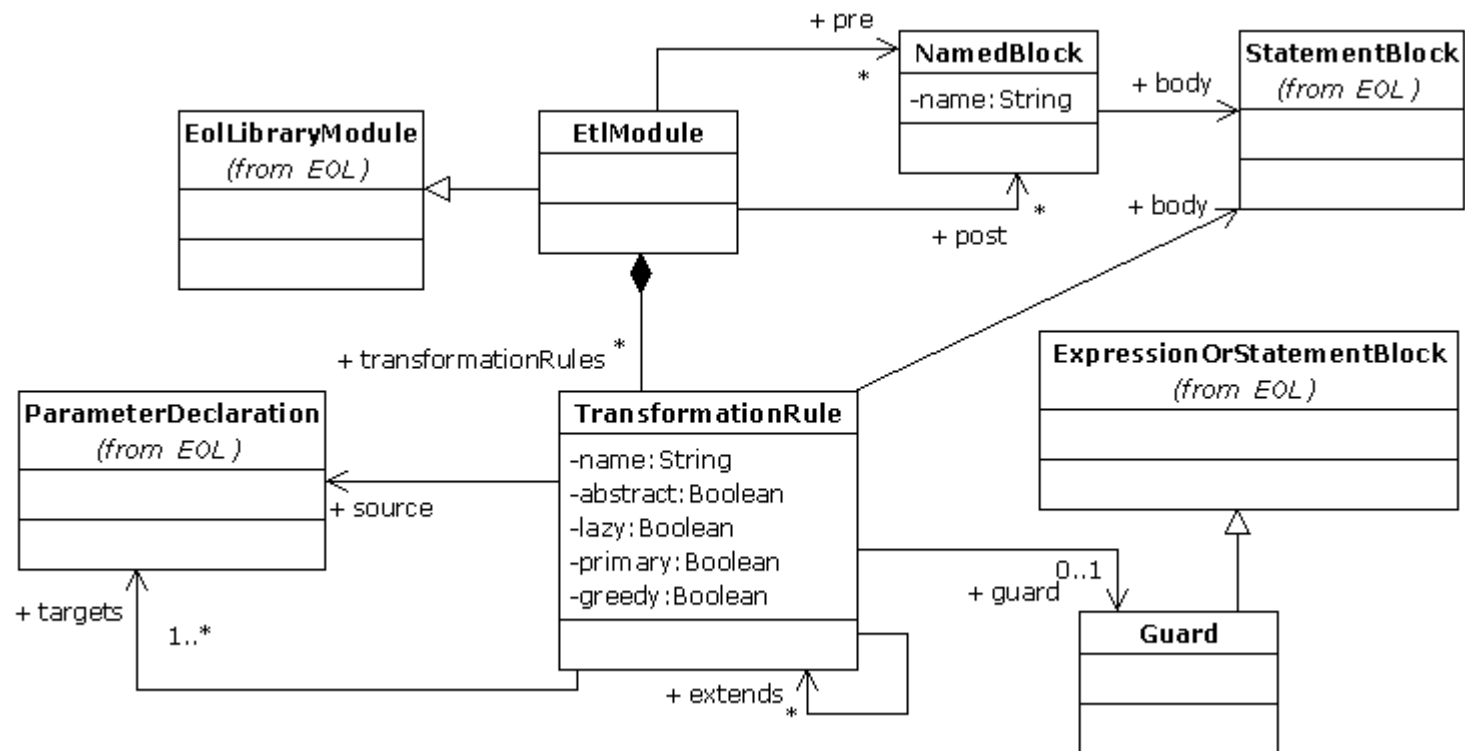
+ pre

NamedBlock
-name: String

StatementBlock
(from EOL)

+ body

\*

EolLibraryModule
(from EOL)

EtlModule

+ body

\*

+ post

+ transformationRules \*

ExpressionOrStatementBlock
(from EOL)

ParameterDeclaration
(from EOL)

TransformationRule
-name: String
-abstract: Boolean
-lazy: Boolean
-primary: Boolean
-greedy: Boolean

+ source

0..1
+ guard

+ targets

1..\*

Guard

+ extends
\*